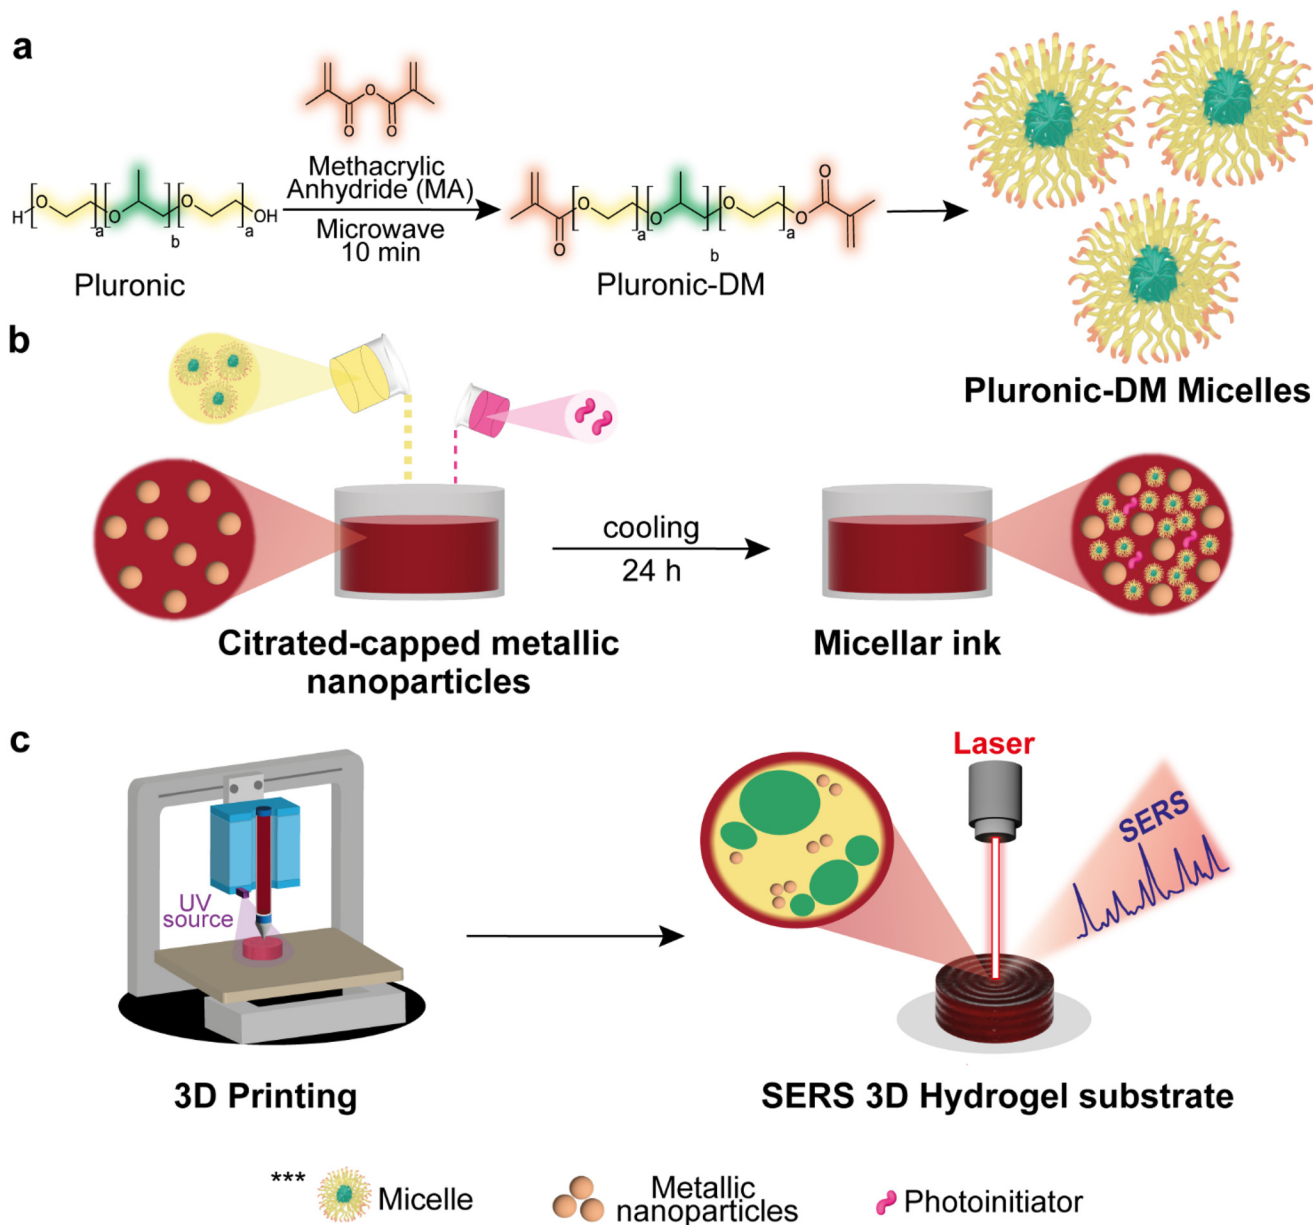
a

H O a O b O a OH

Pluronic

Methacrylic Anhydride (MA)

Microwave 10 min

O a O b O a O

Pluronic-DM

Pluronic-DM Micelles

b

cooling

24 h

Citrated-capped metallic nanoparticles

Micellar ink

c

UV source

3D Printing

Laser

SERS

SERS 3D Hydrogel substrate

*** Micelle

Metallic nanoparticles

Photoinitiator